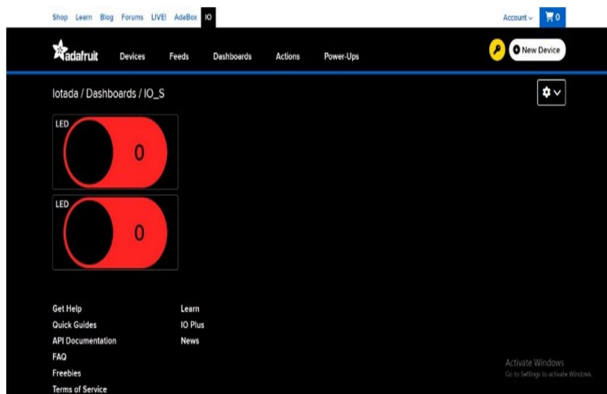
Shop Learn Blog Forums LIVE! AdaBox IO

Account 0

adafruit Devices Feeds Dashboards Actions Power-Ups

New Device

Iotada / Dashboards / IO_S

LED

0

LED

0

Get Help
Quick Guides
API Documentation
FAQ
Freebies
Terms of Service

Learn
IO Plus
News

Activate Windows
Go to Settings to activate Windows.